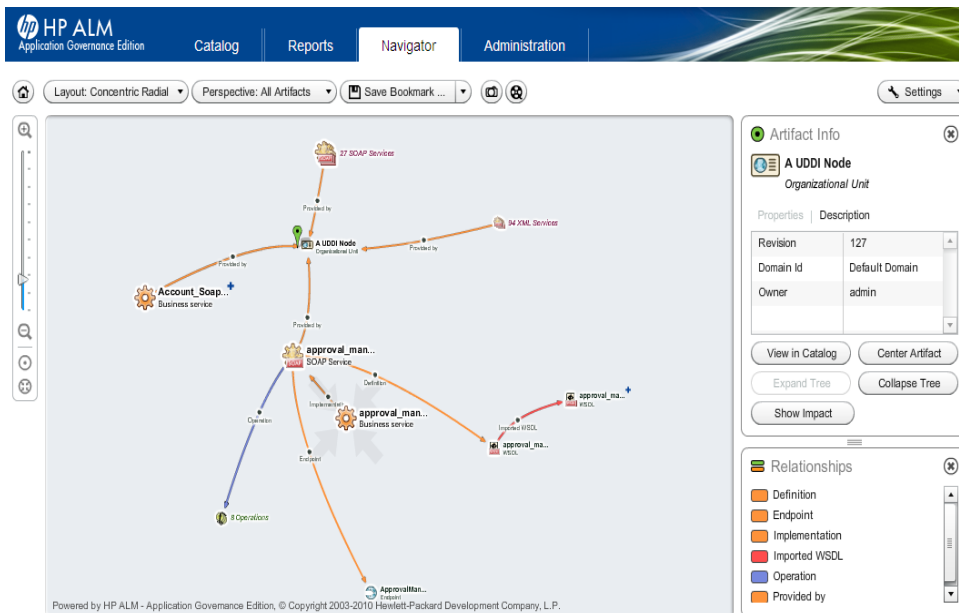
HP ALM
Application Governance Edition

Catalog | Reports | Navigator | Administration

Layout: Concentric Radial | Perspective: All Artifacts | Save Bookmark ... | Settings

37 SOAP Services

Provided by

94 XML Services

A UDDI Node
Organizational Unit

Provided by

Provided by

Account_Soap...
Business service

Provided by

approval_man...
SOAP Service

Definition

Implementation

approval_man...
Business service

Definition

Endpoint

approval_ma...
WSDL

Imported WSDL

approval_ma...
WSDL

8 Operations

ApprovalMan...
Endpoint

Powered by HP ALM - Application Governance Edition, © Copyright 2003-2010 Hewlett-Packard Development Company, L.P.

Artifact Info

A UDDI Node
Organizational Unit

Properties | Description

| | |
|---|---|
| Revision | 127 |
| Domain Id | Default Domain |
| Owner | admin |

View in Catalog | Center Artifact
Expand Tree | Collapse Tree
Show Impact

Relationships

Definition
Endpoint
Implementation
Imported WSDL
Operation
Provided by